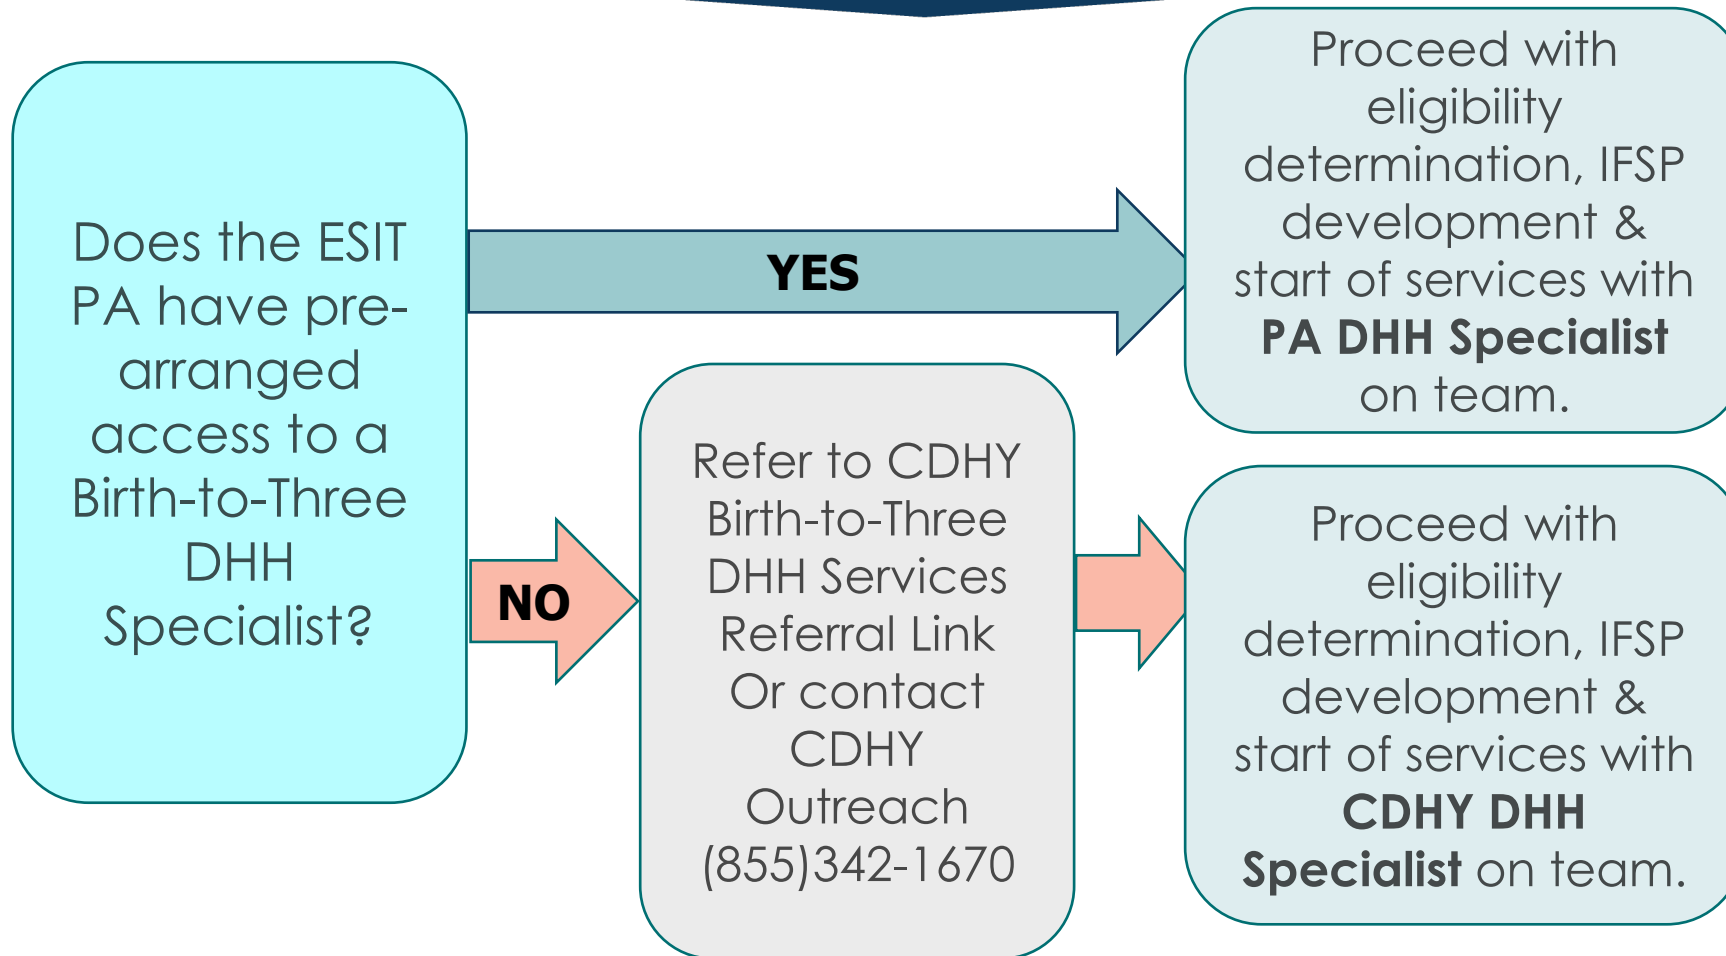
Does the ESIT PA have pre-arranged access to a Birth-to-Three DHH Specialist?

YES

Proceed with eligibility determination, IFSP development & start of services with **PA DHH Specialist** on team.

NO

Refer to CDHY Birth-to-Three DHH Services Referral Link Or contact CDHY Outreach (855)342-1670

Proceed with eligibility determination, IFSP development & start of services with **CDHY DHH Specialist** on team.